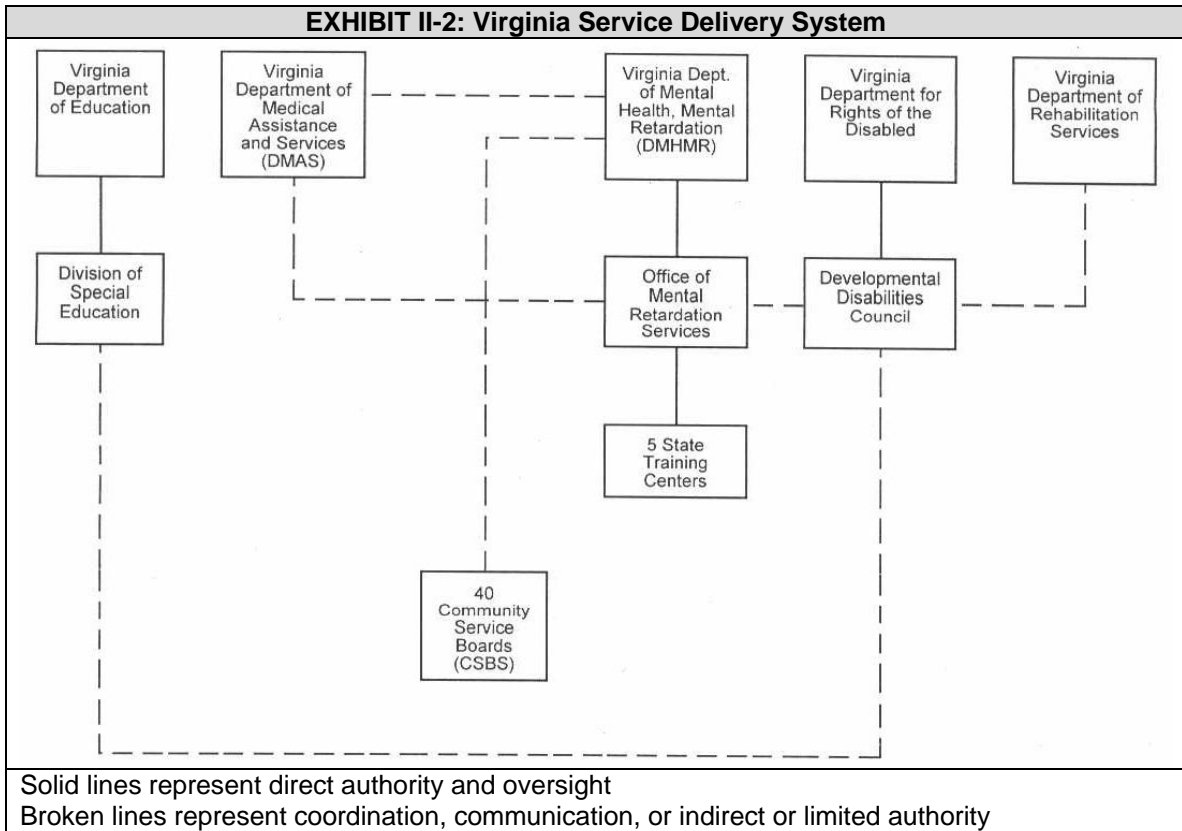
EXHIBIT II-2: Virginia Service Delivery System

Virginia Department of Education

Virginia Department of Medical Assistance and Services (DMAS)

Virginia Dept. of Mental Health, Mental Retardation (DMHMR)

Virginia Department for Rights of the Disabled

Virginia Department of Rehabilitation Services

Division of Special Education

Office of Mental Retardation Services

Developmental Disabilities Council

5 State Training Centers

40 Community Service Boards (CSBS)

Solid lines represent direct authority and oversight
Broken lines represent coordination, communication, or indirect or limited authority